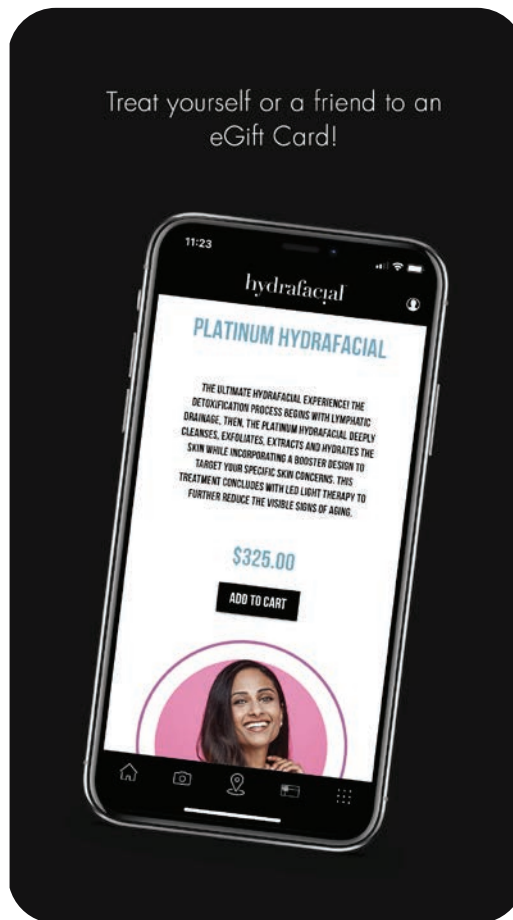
Treat yourself or a friend to an eGift Card!

11:23

hydrafacial

PLATINUM HYDRAFACIAL

THE ULTIMATE HYDRAFACIAL EXPERIENCE! THE DETOXIFICATION PROCESS BEGINS WITH LYMPHATIC DRAINAGE, THEN, THE PLATINUM HYDRAFACIAL DEEPLY CLEANSES, EXFOLIATES, EXTRACTS AND HYDRATES THE SKIN WHILE INCORPORATING A BOOSTER DESIGN TO TARGET YOUR SPECIFIC SKIN CONCERNS. THIS TREATMENT CONCLUDES WITH LED LIGHT THERAPY TO FURTHER REDUCE THE VISIBLE SIGNS OF AGING.

$325.00

ADD TO CART